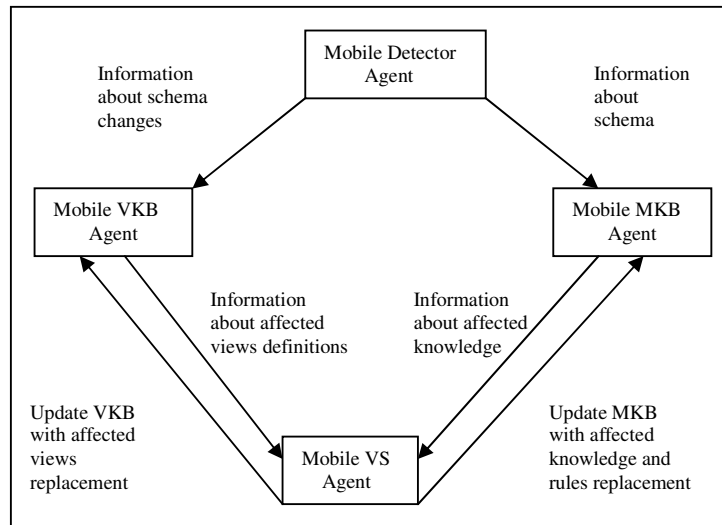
Mobile Detector Agent

Information about schema changes

Information about schema

Mobile VKB Agent

Mobile MKB Agent

Information about affected views definitions

Information about affected knowledge

Update VKB with affected views replacement

Mobile VS Agent

Update MKB with affected knowledge and rules replacement